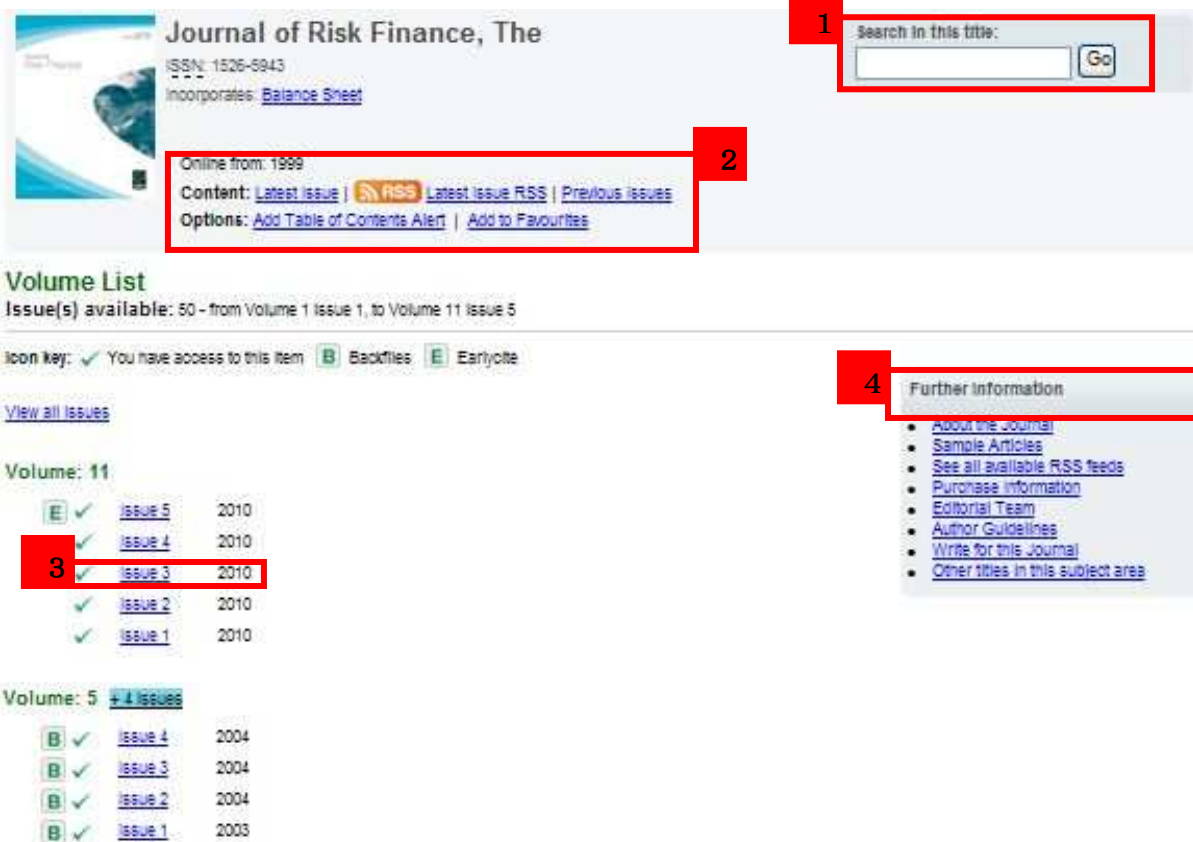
Journal of Risk Finance, The
ISSN: 1526-5943
Incorporates: Balance Sheet

1
Search in this title:
Go

2
Online from: 1999
Content: Latest issue | RSS Latest issue RSS | Previous issues
Options: Add Table of Contents Alert | Add to Favourites

Volume List
Issue(s) available: 50 - from Volume 1 Issue 1, to Volume 11 Issue 5

Icon key: You have access to this item B Backfiles E Earlycite

View all issues

Volume: 11

E Issue 5 2010
Issue 4 2010
3 Issue 3 2010
Issue 2 2010
Issue 1 2010

Volume: 5 + 4 issues

B Issue 4 2004
B Issue 3 2004
B Issue 2 2004
B Issue 1 2003

4
Further Information
- About the Journal
- Sample Articles
- See all available RSS feeds
- Purchase information
- Editorial Team
- Author Guidelines
- Write for this Journal
- Other titles in this subject area